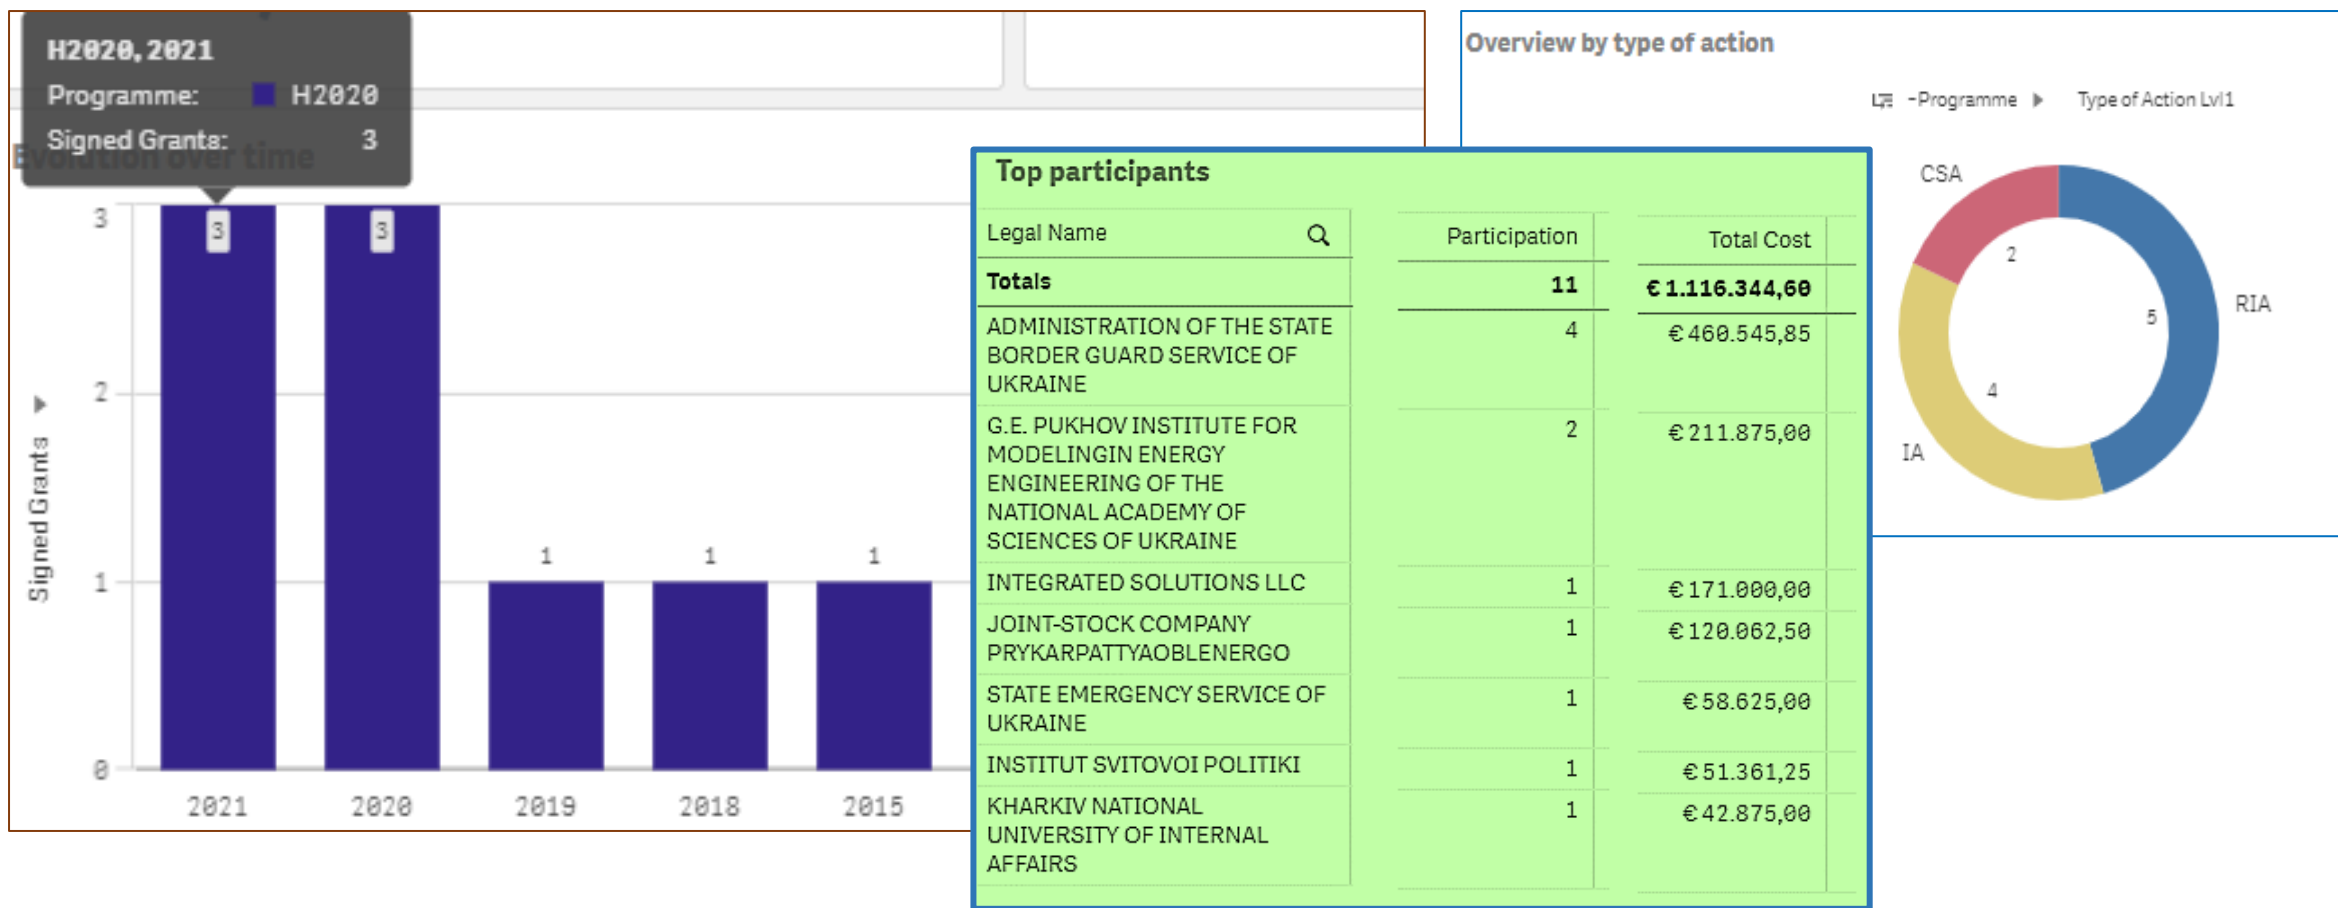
H2020, 2021
Programme: H2020
Signed Grants: 3

Evolution over time

Signed Grants

3
2
1
0

3 3 1 1 1

2021 2020 2019 2018 2015

Top participants

| Legal Name | Participation | Total Cost |
|---|---|---|
| Totals | 11 | € 1.116.344,60 |
| ADMINISTRATION OF THE STATE BORDER GUARD SERVICE OF UKRAINE | 4 | € 460.545,85 |
| G.E. PUKHOV INSTITUTE FOR MODELINGIN ENERGY ENGINEERING OF THE NATIONAL ACADEMY OF SCIENCES OF UKRAINE | 2 | € 211.875,00 |
| INTEGRATED SOLUTIONS LLC | 1 | € 171.000,00 |
| JOINT-STOCK COMPANY PRYKARPATTYAOBLENERGO | 1 | € 120.062,50 |
| STATE EMERGENCY SERVICE OF UKRAINE | 1 | € 58.625,00 |
| INSTITUT SVITOVOI POLITIKI | 1 | € 51.361,25 |
| KHARKIV NATIONAL UNIVERSITY OF INTERNAL AFFAIRS | 1 | € 42.875,00 |

Overview by type of action

-Programme Type of Action Lvl1

CSA
2
RIA
5
4
IA